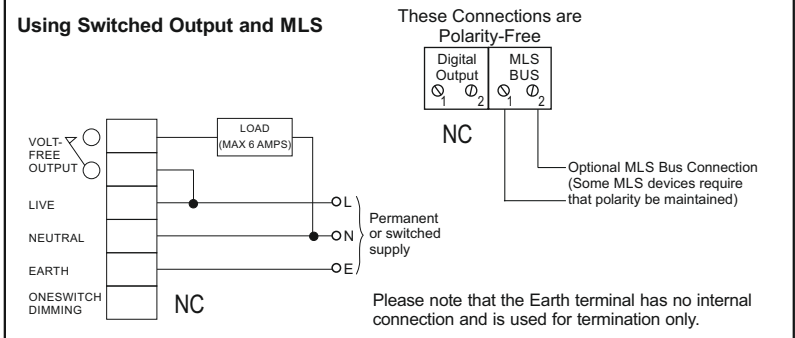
Using Switched Output and MLS

These Connections are Polarity-Free

| Digital Output | MLS BUS |
|---|---|
| 1 2 | 1 2 |

NC

Optional MLS Bus Connection (Some MLS devices require that polarity be maintained)

VOLT-FREE OUTPUT

LOAD (MAX 6 AMPS)

LIVE

NEUTRAL

EARTH

ONESWITCH DIMMING

NC

L

N

E

Permanent or switched supply

Please note that the Earth terminal has no internal connection and is used for termination only.